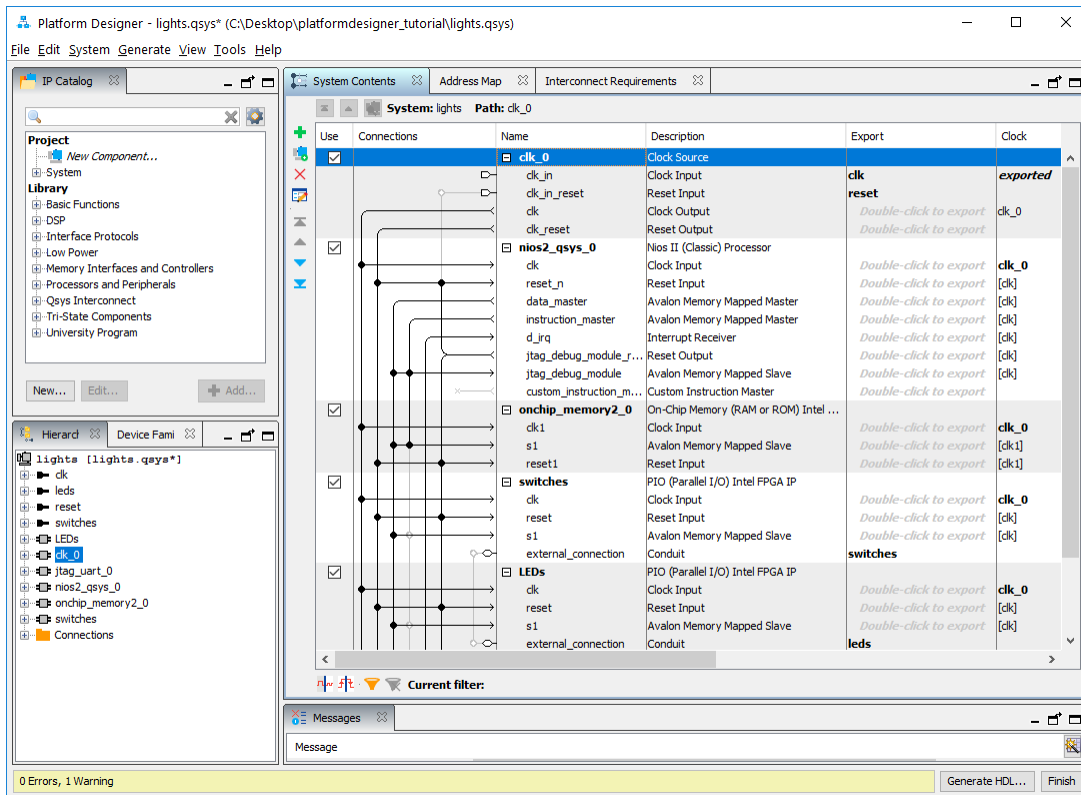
Platform Designer - lights.qsys* (C:\Desktop\platformdesigner_tutorial\lights.qsys)

File Edit System Generate View Tools Help

IP Catalog

Project
New Component...
System
Library
Basic Functions
DSP
Interface Protocols
Low Power
Memory Interfaces and Controllers
Processors and Peripherals
Qsys Interconnect
Tri-State Components
University Program

New... Edit... Add...

Hierarcl Device Fami

lights [lights.qsys*]
clk
leds
reset
switches
LEDs
clk_0
jtag_uart_0
nios2_qsys_0
onchip_memory2_0
switches
Connections

System Contents Address Map Interconnect Requirements

System: lights Path: clk_0

| Use | Connections | Name | Description | Export | Clock |
|---|---|---|---|---|---|
| ☑ | | clk_0 | Clock Source | | |
| | | clk_in | Clock Input | clk | exported |
| | | clk_in_reset | Reset Input | reset | |
| | | clk | Clock Output | Double-click to export | clk_0 |
| | | clk_reset | Reset Output | Double-click to export | |
| ☑ | | nios2_qsys_0 | Nios II (Classic) Processor | | |
| | | clk | Clock Input | Double-click to export | clk_0 |
| | | reset_n | Reset Input | Double-click to export | [clk] |
| | | data_master | Avalon Memory Mapped Master | Double-click to export | [clk] |
| | | instruction_master | Avalon Memory Mapped Master | Double-click to export | [clk] |
| | | d_irq | Interrupt Receiver | Double-click to export | [clk] |
| | | jtag_debug_module_r... | Reset Output | Double-click to export | [clk] |
| | | jtag_debug_module | Avalon Memory Mapped Slave | Double-click to export | [clk] |
| | | custom_instruction_m... | Custom Instruction Master | Double-click to export | |
| ☑ | | onchip_memory2_0 | On-Chip Memory (RAM or ROM) Intel ... | | |
| | | clk1 | Clock Input | Double-click to export | clk_0 |
| | | s1 | Avalon Memory Mapped Slave | Double-click to export | [clk1] |
| | | reset1 | Reset Input | Double-click to export | [clk1] |
| ☑ | | switches | PIO (Parallel I/O) Intel FPGA IP | | |
| | | clk | Clock Input | Double-click to export | clk_0 |
| | | reset | Reset Input | Double-click to export | [clk] |
| | | s1 | Avalon Memory Mapped Slave | Double-click to export | [clk] |
| | | external_connection | Conduit | switches | |
| ☑ | | LEDs | PIO (Parallel I/O) Intel FPGA IP | | |
| | | clk | Clock Input | Double-click to export | clk_0 |
| | | reset | Reset Input | Double-click to export | [clk] |
| | | s1 | Avalon Memory Mapped Slave | Double-click to export | [clk] |
| | | external_connection | Conduit | leds | |

Current filter:

Messages

Message

0 Errors, 1 Warning

Generate HDL... Finish